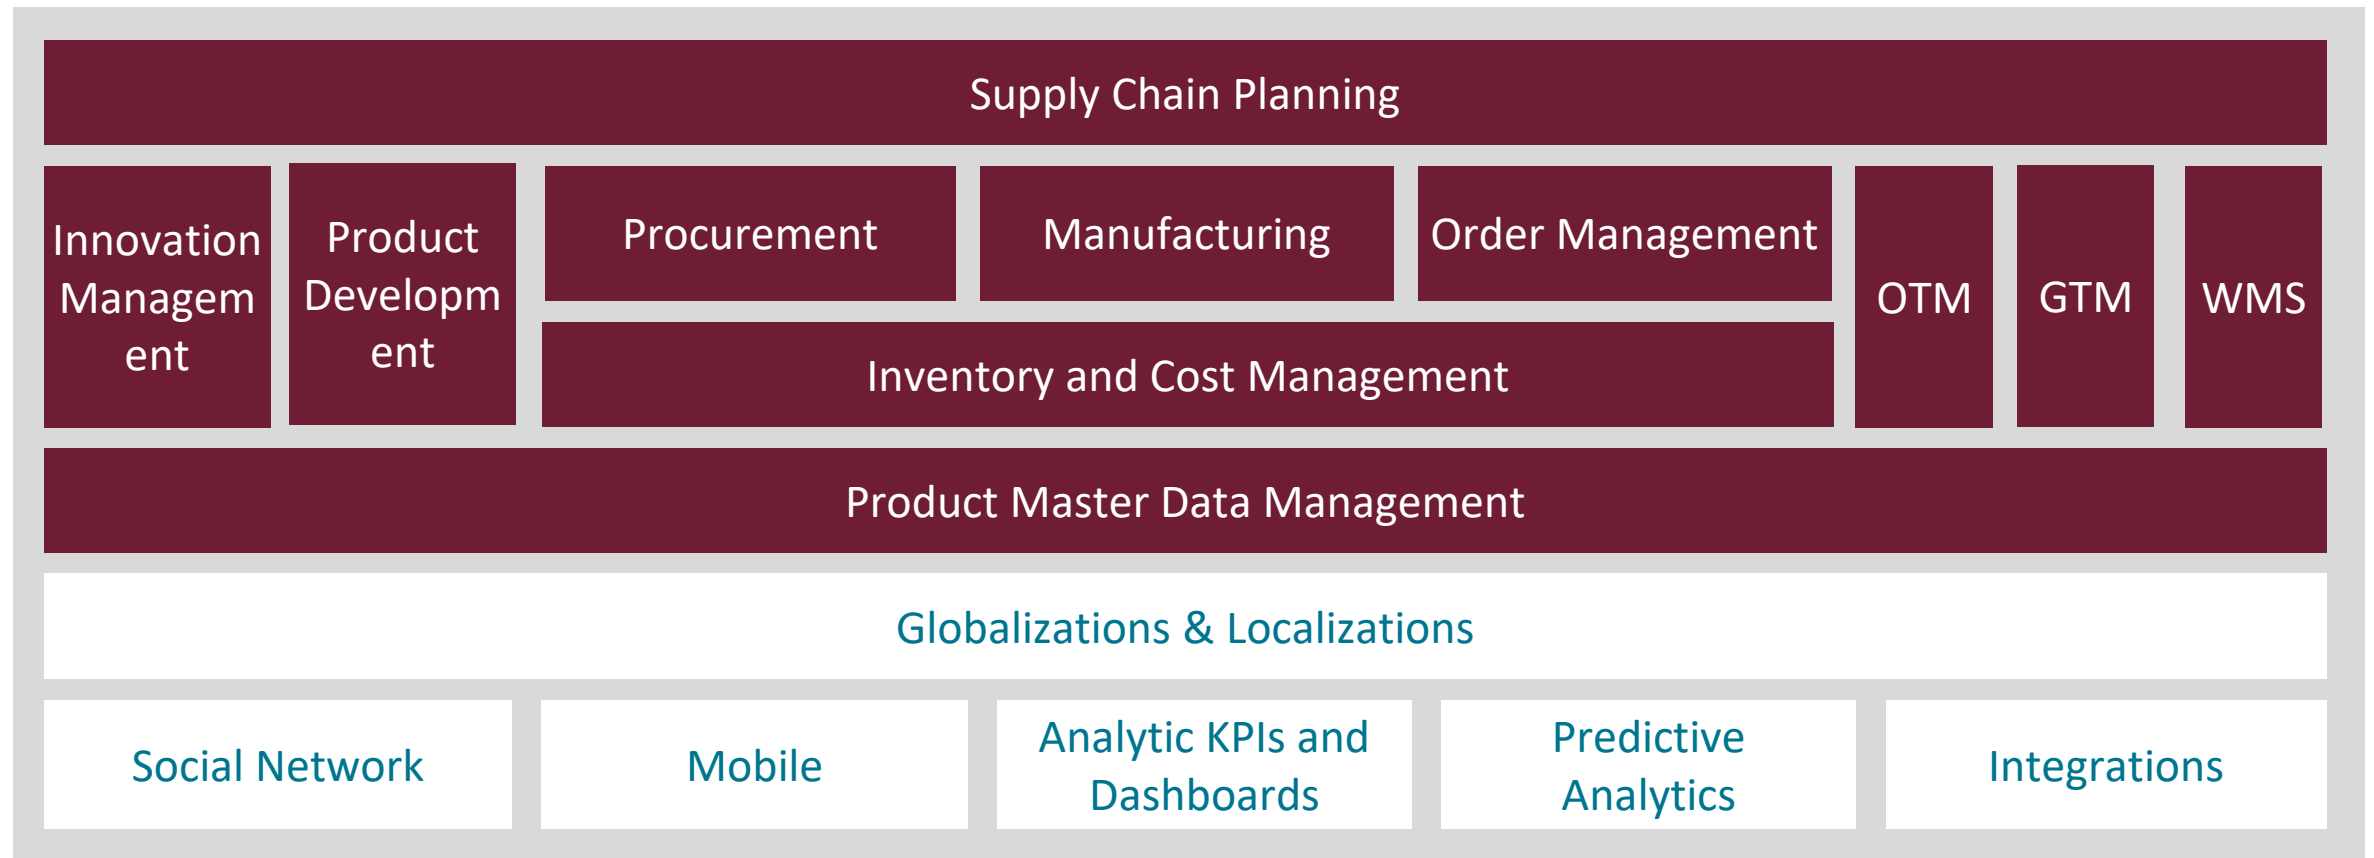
Supply Chain Planning

Innovation Management

Product Development

Procurement

Manufacturing

Order Management

Inventory and Cost Management

OTM

GTM

WMS

Product Master Data Management

Globalizations & Localizations

Social Network

Mobile

Analytic KPIs and Dashboards

Predictive Analytics

Integrations